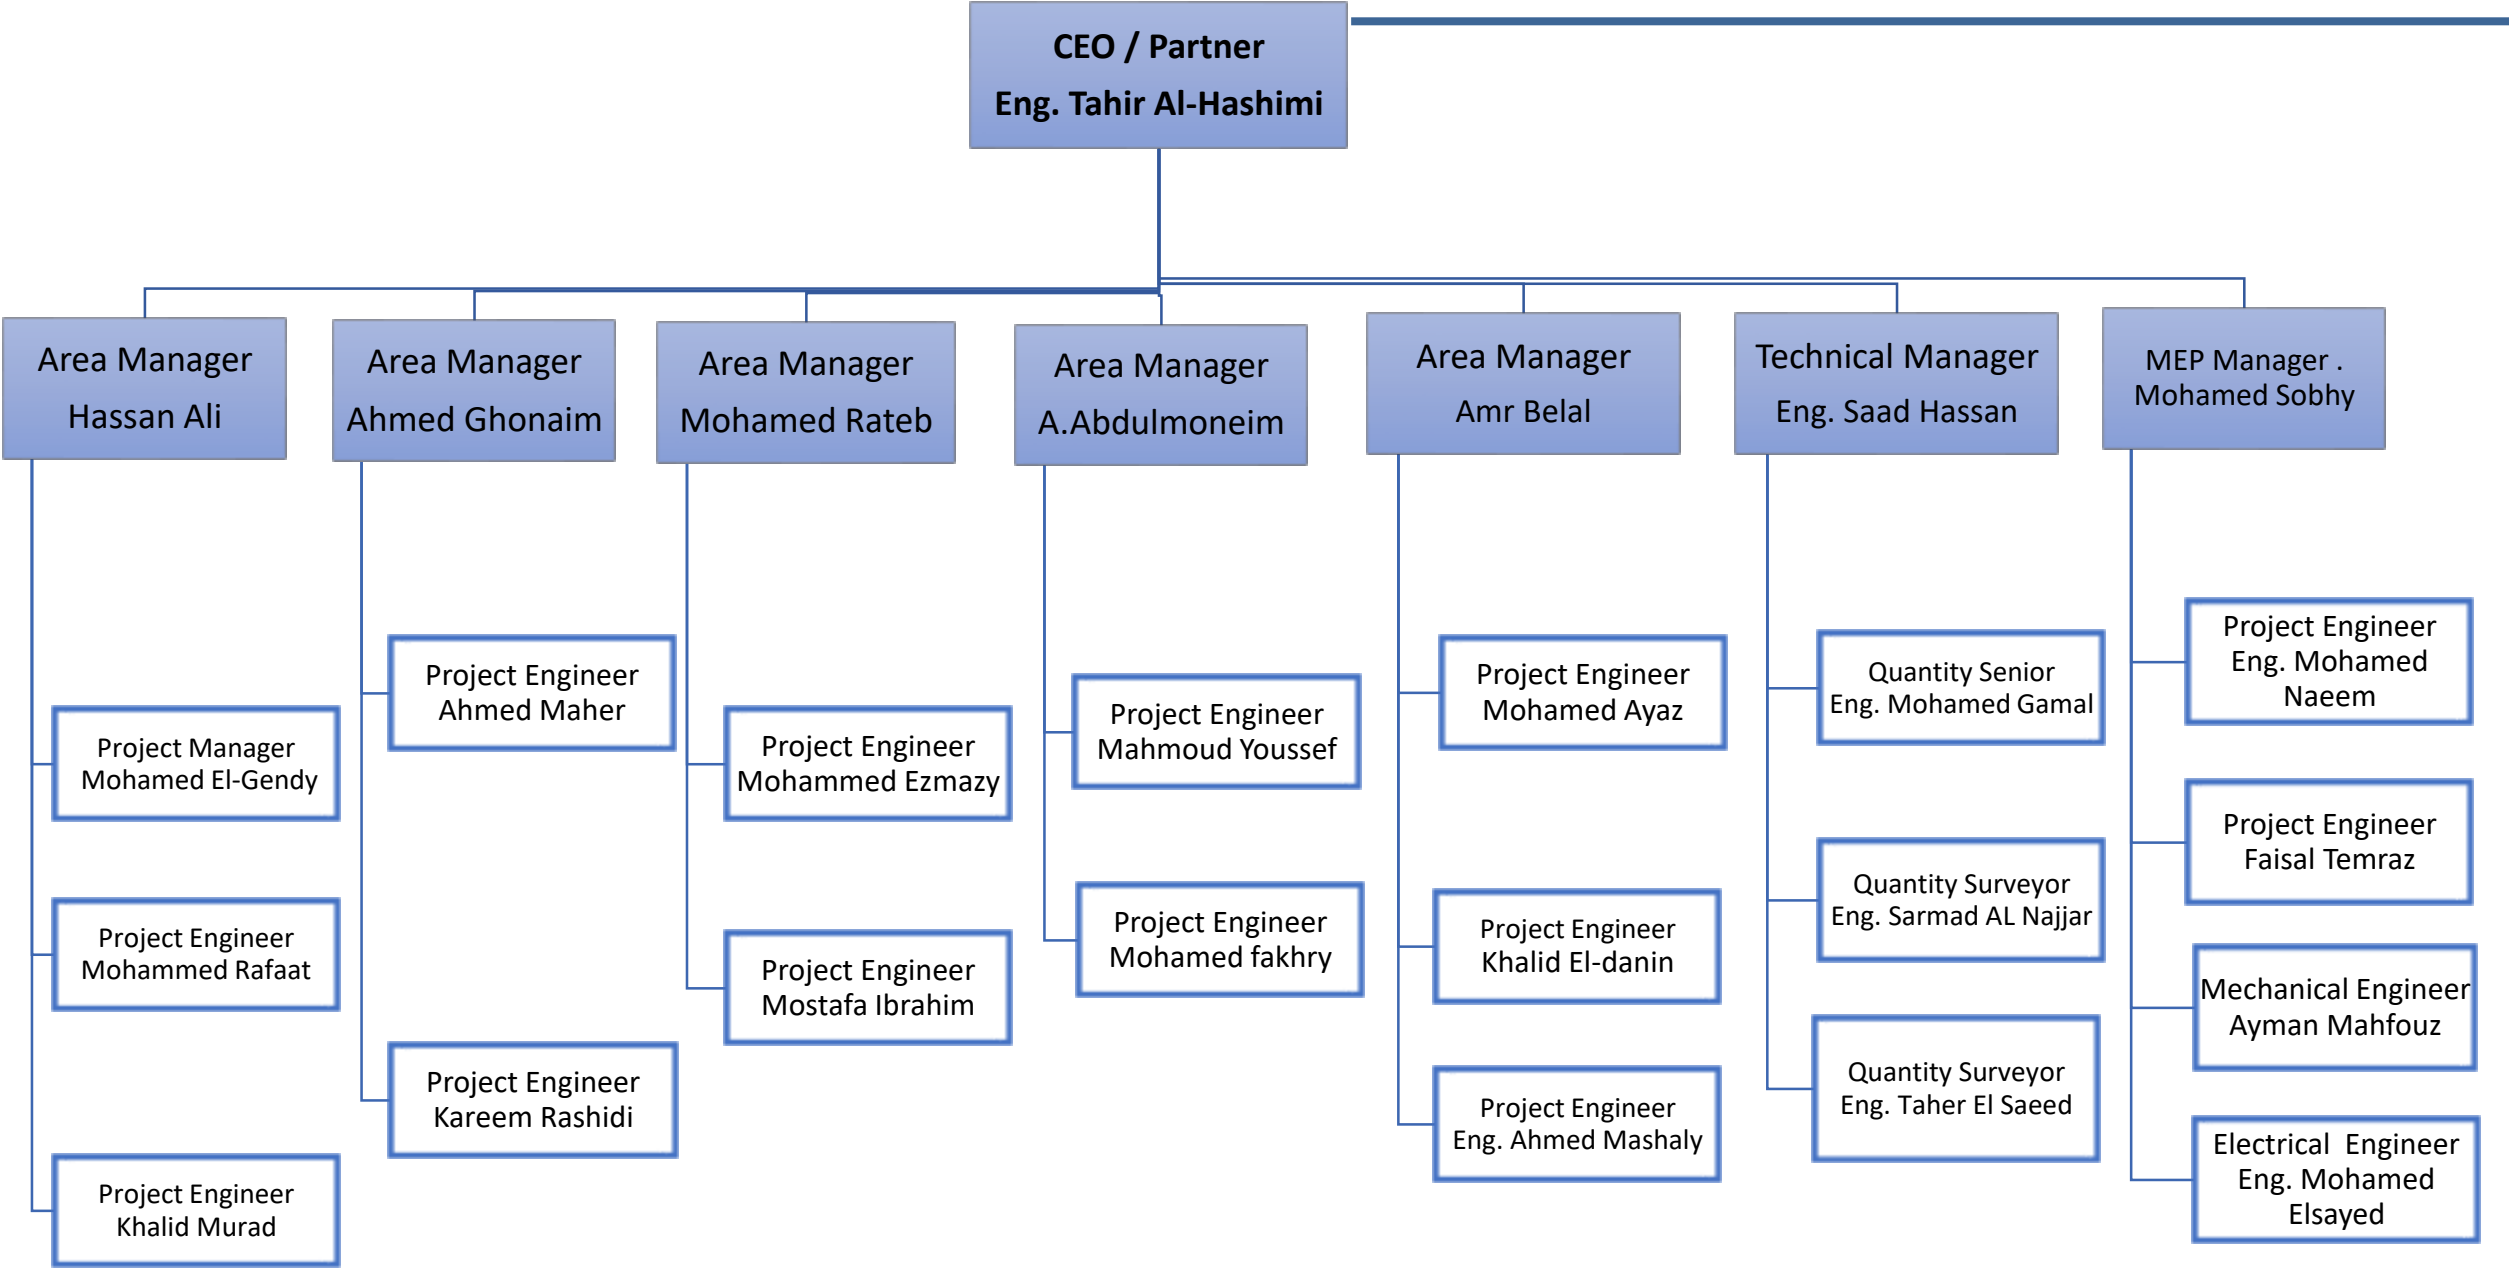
CEO / Partner
Eng. Tahir Al-Hashimi

Area Manager
Hassan Ali

Project Manager
Mohamed El-Gendy

Project Engineer
Mohammed Rafaat

Project Engineer
Khalid Murad

Area Manager
Ahmed Ghonaim

Project Engineer
Ahmed Maher

Project Engineer
Kareem Rashidi

Area Manager
Mohamed Rateb

Project Engineer
Mohammed Ezmazy

Project Engineer
Mostafa Ibrahim

Area Manager
A.Abdulmoneim

Project Engineer
Mahmoud Youssef

Project Engineer
Mohamed fakhry

Area Manager
Amr Belal

Project Engineer
Mohamed Ayaz

Project Engineer
Khalid El-danin

Project Engineer
Eng. Ahmed Mashaly

Technical Manager
Eng. Saad Hassan

Quantity Senior
Eng. Mohamed Gamal

Quantity Surveyor
Eng. Sarmad AL Najjar

Quantity Surveyor
Eng. Taher El Saeed

MEP Manager .
Mohamed Sobhy

Project Engineer
Eng. Mohamed Naeem

Project Engineer
Faisal Temraz

Mechanical Engineer
Ayman Mahfouz

Electrical Engineer
Eng. Mohamed Elsayed